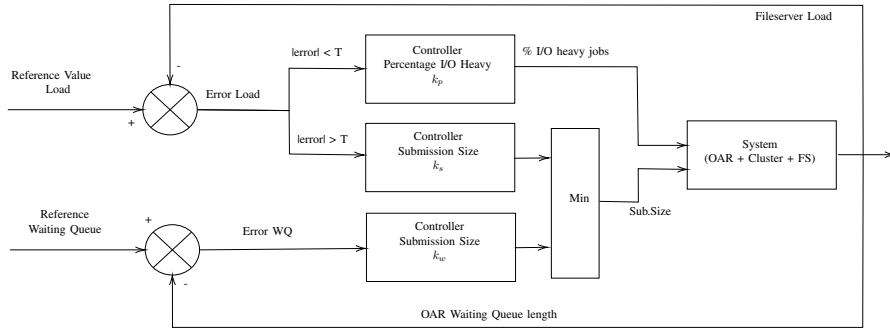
Fileserver Load

Reference Value Load

-

+

Error Load

|error| < T

Controller Percentage I/O Heavy $k_p$

% I/O heavy jobs

|error| > T

Controller Submission Size $k_s$

System (OAR + Cluster + FS)

Min

Sub.Size

Reference Waiting Queue

+

-

Error WQ

Controller Submission Size $k_w$

OAR Waiting Queue length